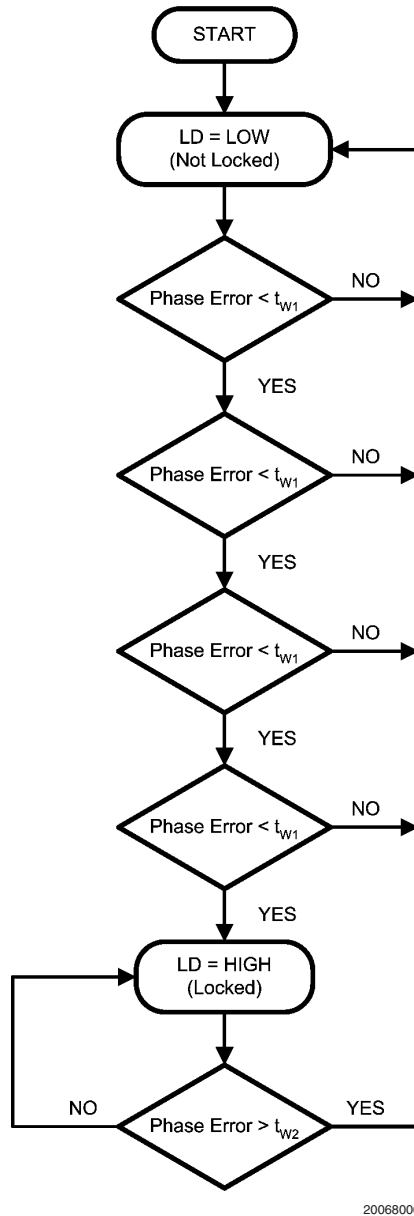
START

LD = LOW
(Not Locked)

Phase Error < $t_{W1}$

NO

YES

Phase Error < $t_{W1}$

NO

YES

Phase Error < $t_{W1}$

NO

YES

Phase Error < $t_{W1}$

NO

YES

LD = HIGH
(Locked)

NO

Phase Error > $t_{W2}$

YES

200680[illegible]